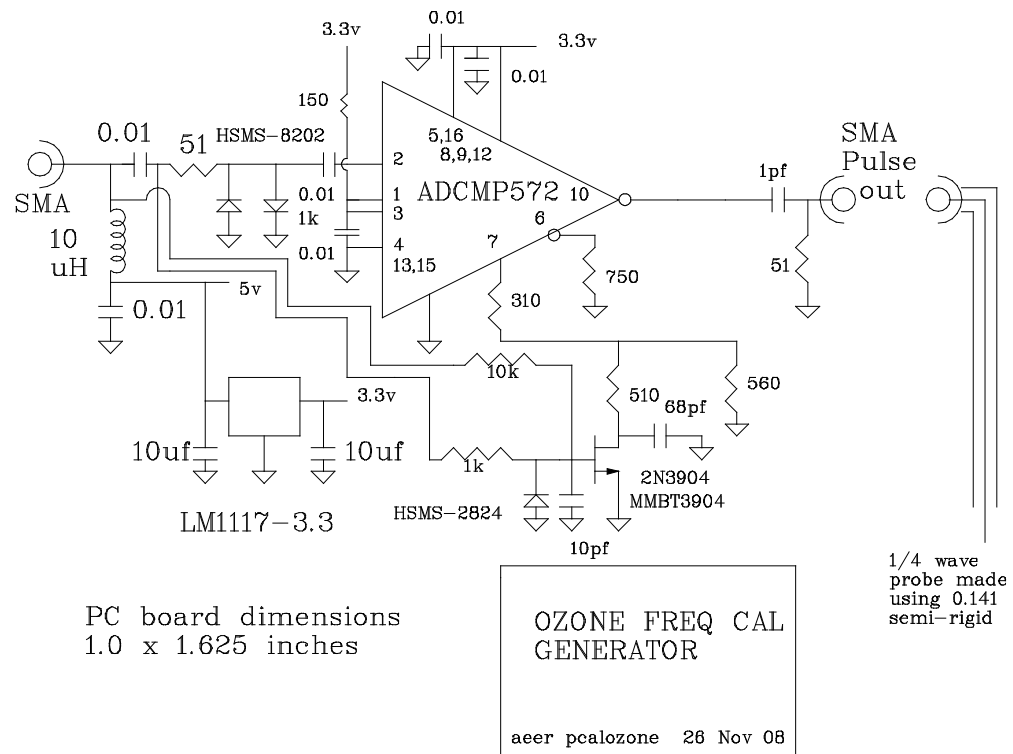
3.3v
0.01
3.3v
0.01
150
0.01
51
HSMS-8202
5,16
8,9,12
SMA
Pulse
out
SMA
2
0.01
1
ADCMP572
10
1pf
1k
3
6
10
uH
0.01
4
13,15
7
51
750
0.01
5v
310
10k
560
3.3v
510
68pf
10uf
10uf
1k
2N3904
MMBT3904
LM1117-3.3
HSMS-2824
10pf
1/4 wave probe made using 0.141 semi-rigid
PC board dimensions
1.0 x 1.625 inches
OZONE FREQ CAL GENERATOR
aeer pcalozone 26 Nov 08